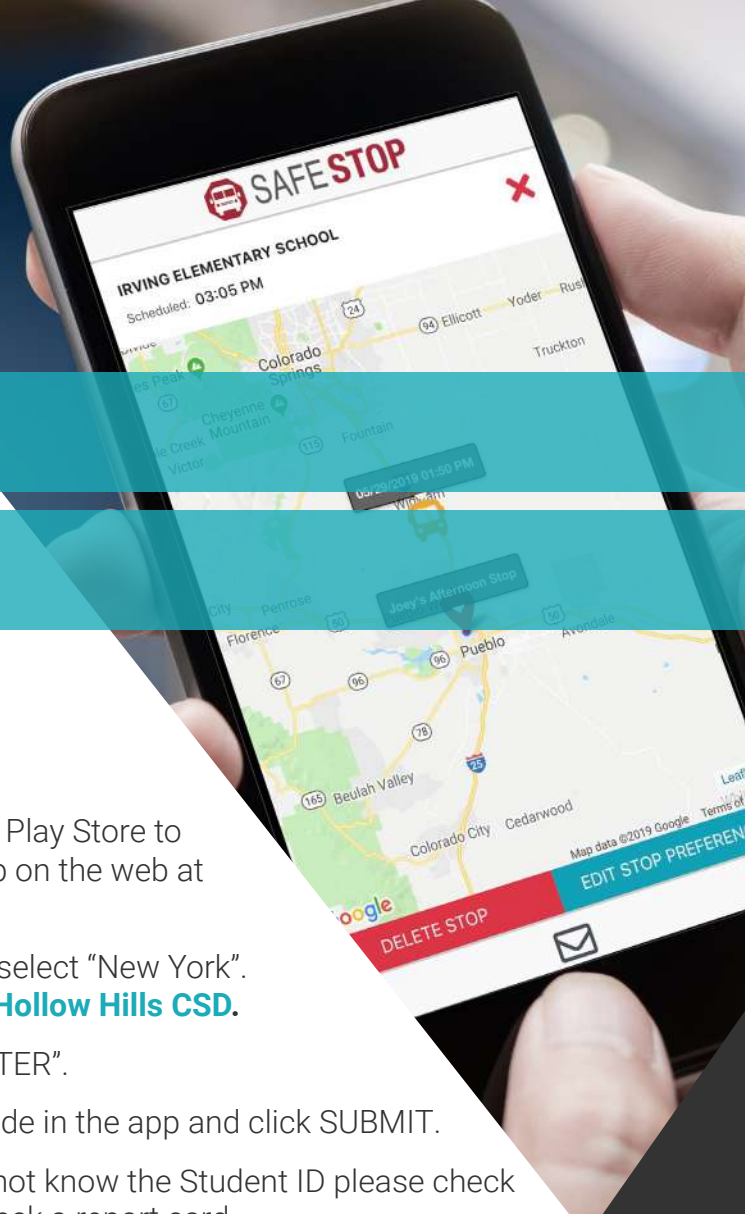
SAFE STOP

IRVING ELEMENTARY SCHOOL
Scheduled: 03:05 PM

Colorado Springs
Ellicott
Yoder
Truckton
Cheyenne Mountain
Fountain
Victor
05/29/2019 01:50 PM
Joey's Afternoon Stop
Penrose
Florence
Pueblo
Avondale
Beulah Valley
Colorado City
Cedarwood
Map data ©2019 Google Terms of
DELETE STOP
EDIT STOP PREFEREN

Play Store to
p on the web at

select "New York".
Hollow Hills CSD.

TER".

de in the app and click SUBMIT.

not know the Student ID please check
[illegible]